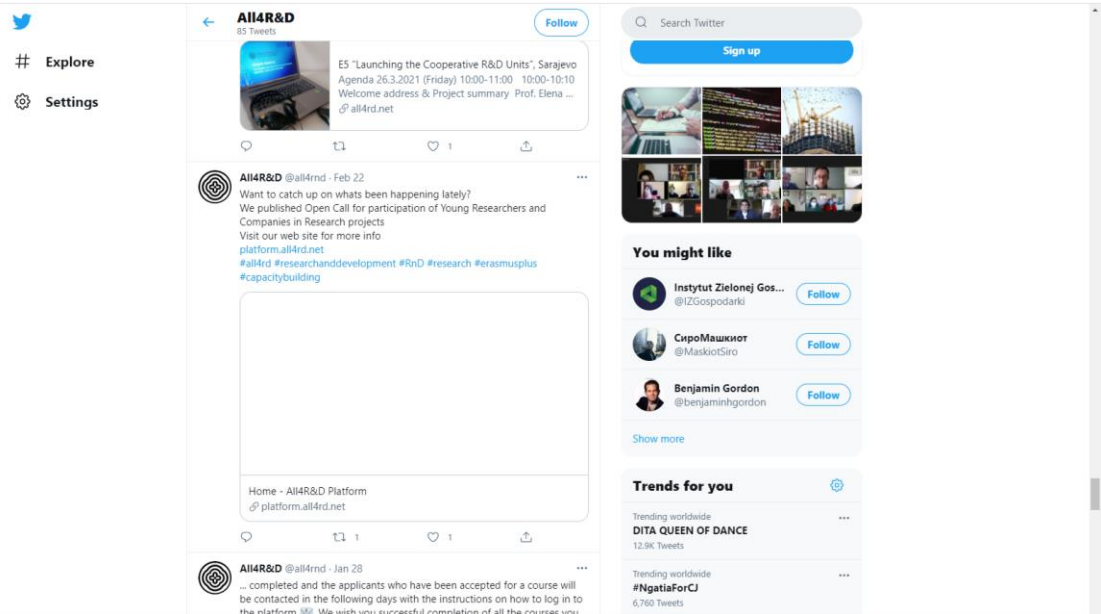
Explore

Settings

All4R&D
85 Tweets

Follow

E5 "Launching the Cooperative R&D Units", Sarajevo
Agenda 26.3.2021 (Friday) 10:00-11:00 10:00-10:10 Welcome address & Project summary Prof. Elena ...
all4rd.net

1

All4R&D @all4rnd · Feb 22
Want to catch up on whats been happening lately?
We published Open Call for participation of Young Researchers and Companies in Research projects
Visit our web site for more info
platform.all4rd.net
#all4rd #researchanddevelopment #RnD #research #erasmusplus #capacitybuilding

Home - All4R&D Platform
platform.all4rd.net

1 1

All4R&D @all4rnd · Jan 28
... completed and the applicants who have been accepted for a course will be contacted in the following days with the instructions on how to log in to the platform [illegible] We wish you successful completion of all the courses you

Search Twitter

Sign up

You might like

Instytut Zielonej Gos...
@IZGospodarki
Follow

СироМашкиот
@MaskiotSiro
Follow

Benjamin Gordon
@benjaminhgordon
Follow

Show more

Trends for you

Trending worldwide
DITA QUEEN OF DANCE
12.9K Tweets

Trending worldwide
#NgatiaForCJ
6,760 Tweets